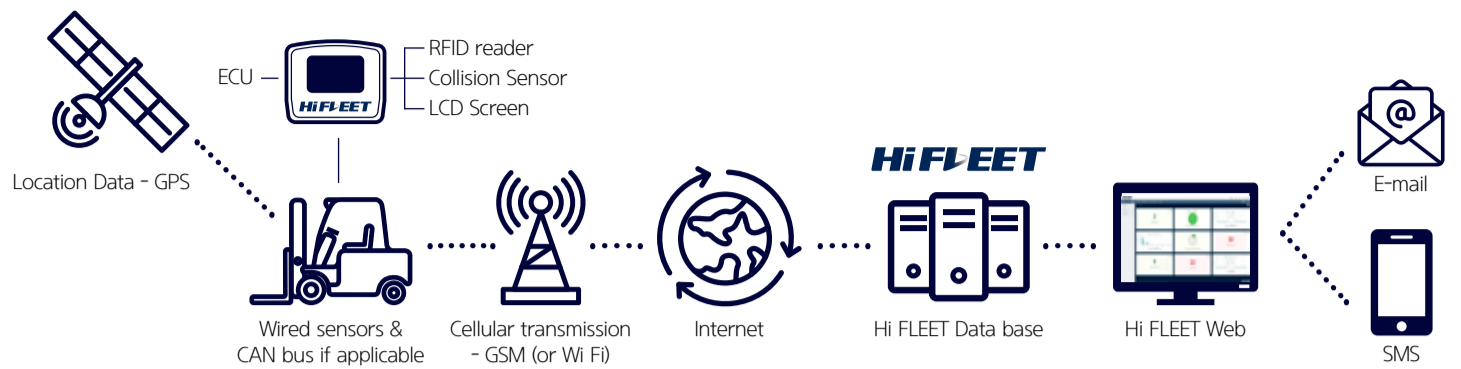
ECU

HiFLEET

RFID reader
Collision Sensor
LCD Screen

Location Data - GPS

HiFLEET

@

E-mail

SMS

Wired sensors & CAN bus if applicable

Cellular transmission - GSM (or Wi Fi)

Internet

Hi FLEET Data base

Hi FLEET Web